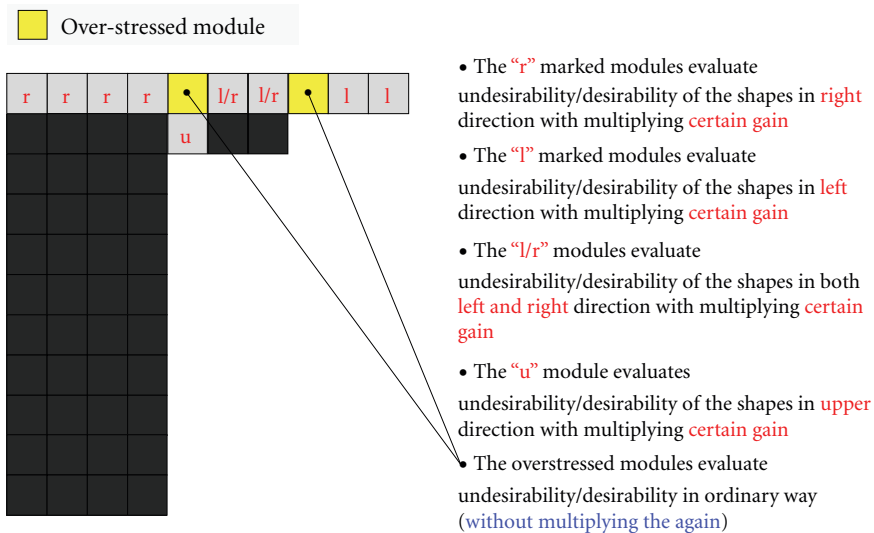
Over-stressed module

| r | r | r | r |  | l/r | l/r |  | l | l |
|---|---|---|---|---|---|---|---|---|---|
|  |  |  |  | u |  |  |  |  |  |

• The "r" marked modules evaluate undesirability/desirability of the shapes in right direction with multiplying certain gain

• The "l" marked modules evaluate undesirability/desirability of the shapes in left direction with multiplying certain gain

• The "l/r" modules evaluate undesirability/desirability of the shapes in both left and right direction with multiplying certain gain

• The "u" module evaluates undesirability/desirability of the shapes in upper direction with multiplying certain gain

• The overstressed modules evaluate undesirability/desirability in ordinary way (without multiplying the again)